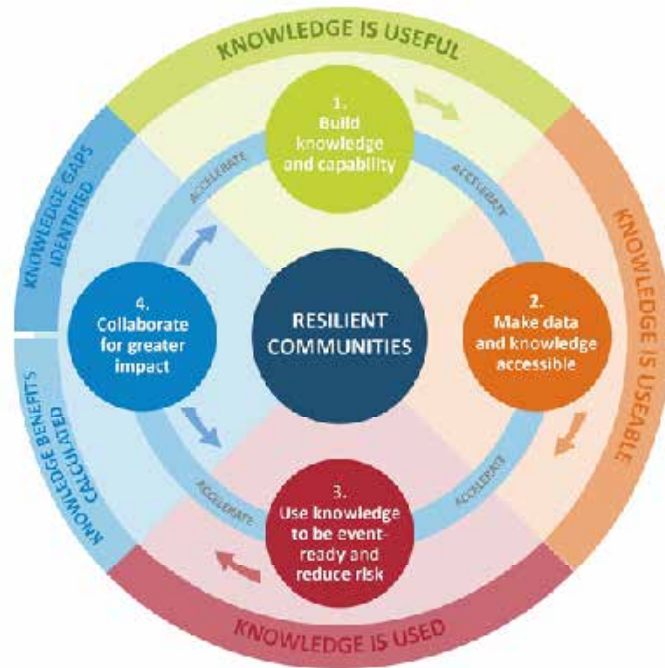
KNOWLEDGE IS USEFUL

1.
Build knowledge and capability

ACCELERATE

KNOWLEDGE IS USEABLE

2.
Make data and knowledge accessible

ACCELERATE

3.
Use knowledge to be event-ready and reduce risk

KNOWLEDGE IS USED

ACCELERATE

4.
Collaborate for greater impact

KNOWLEDGE BENEFITS CALCULATED

KNOWLEDGE GAPS IDENTIFIED

ACCELERATE

RESILIENT COMMUNITIES